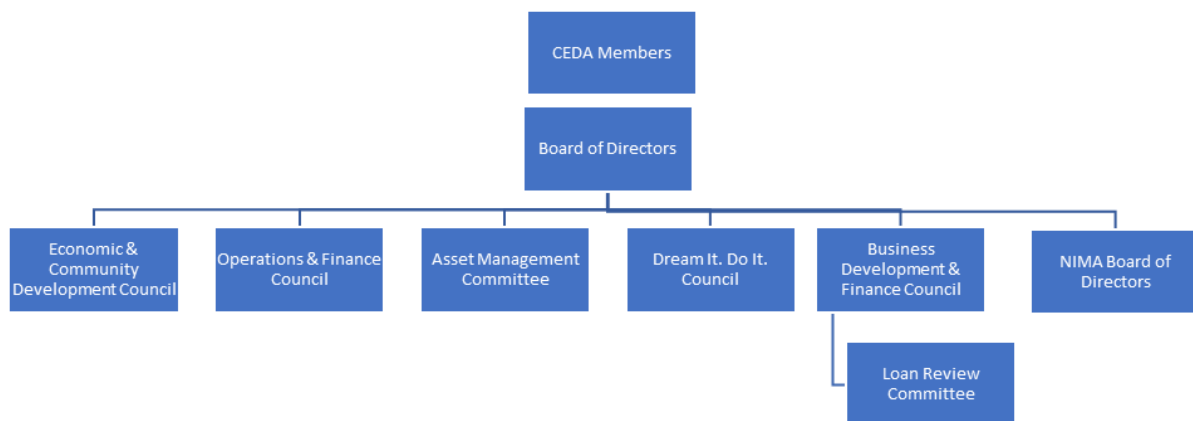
CEDA Members

Board of Directors

Economic & Community Development Council

Operations & Finance Council

Asset Management Committee

Dream It. Do It. Council

Business Development & Finance Council

NIMA Board of Directors

Loan Review Committee